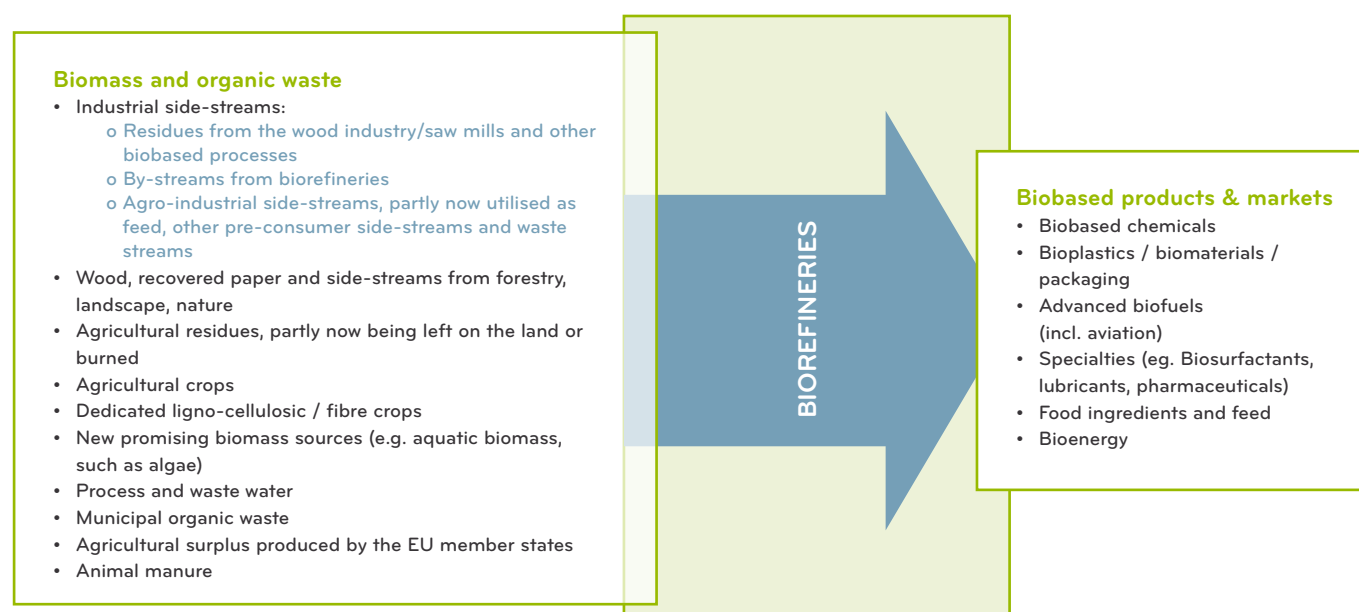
Biomass and organic waste
• Industrial side-streams:
o Residues from the wood industry/saw mills and other biobased processes
o By-streams from biorefineries
o Agro-industrial side-streams, partly now utilised as feed, other pre-consumer side-streams and waste streams
• Wood, recovered paper and side-streams from forestry, landscape, nature
• Agricultural residues, partly now being left on the land or burned
• Agricultural crops
• Dedicated ligno-cellulosic / fibre crops
• New promising biomass sources (e.g. aquatic biomass, such as algae)
• Process and waste water
• Municipal organic waste
• Agricultural surplus produced by the EU member states
• Animal manure

BIOREFINERIES

Biobased products & markets
• Biobased chemicals
• Bioplastics / biomaterials / packaging
• Advanced biofuels (incl. aviation)
• Specialties (eg. Biosurfactants, lubricants, pharmaceuticals)
• Food ingredients and feed
• Bioenergy